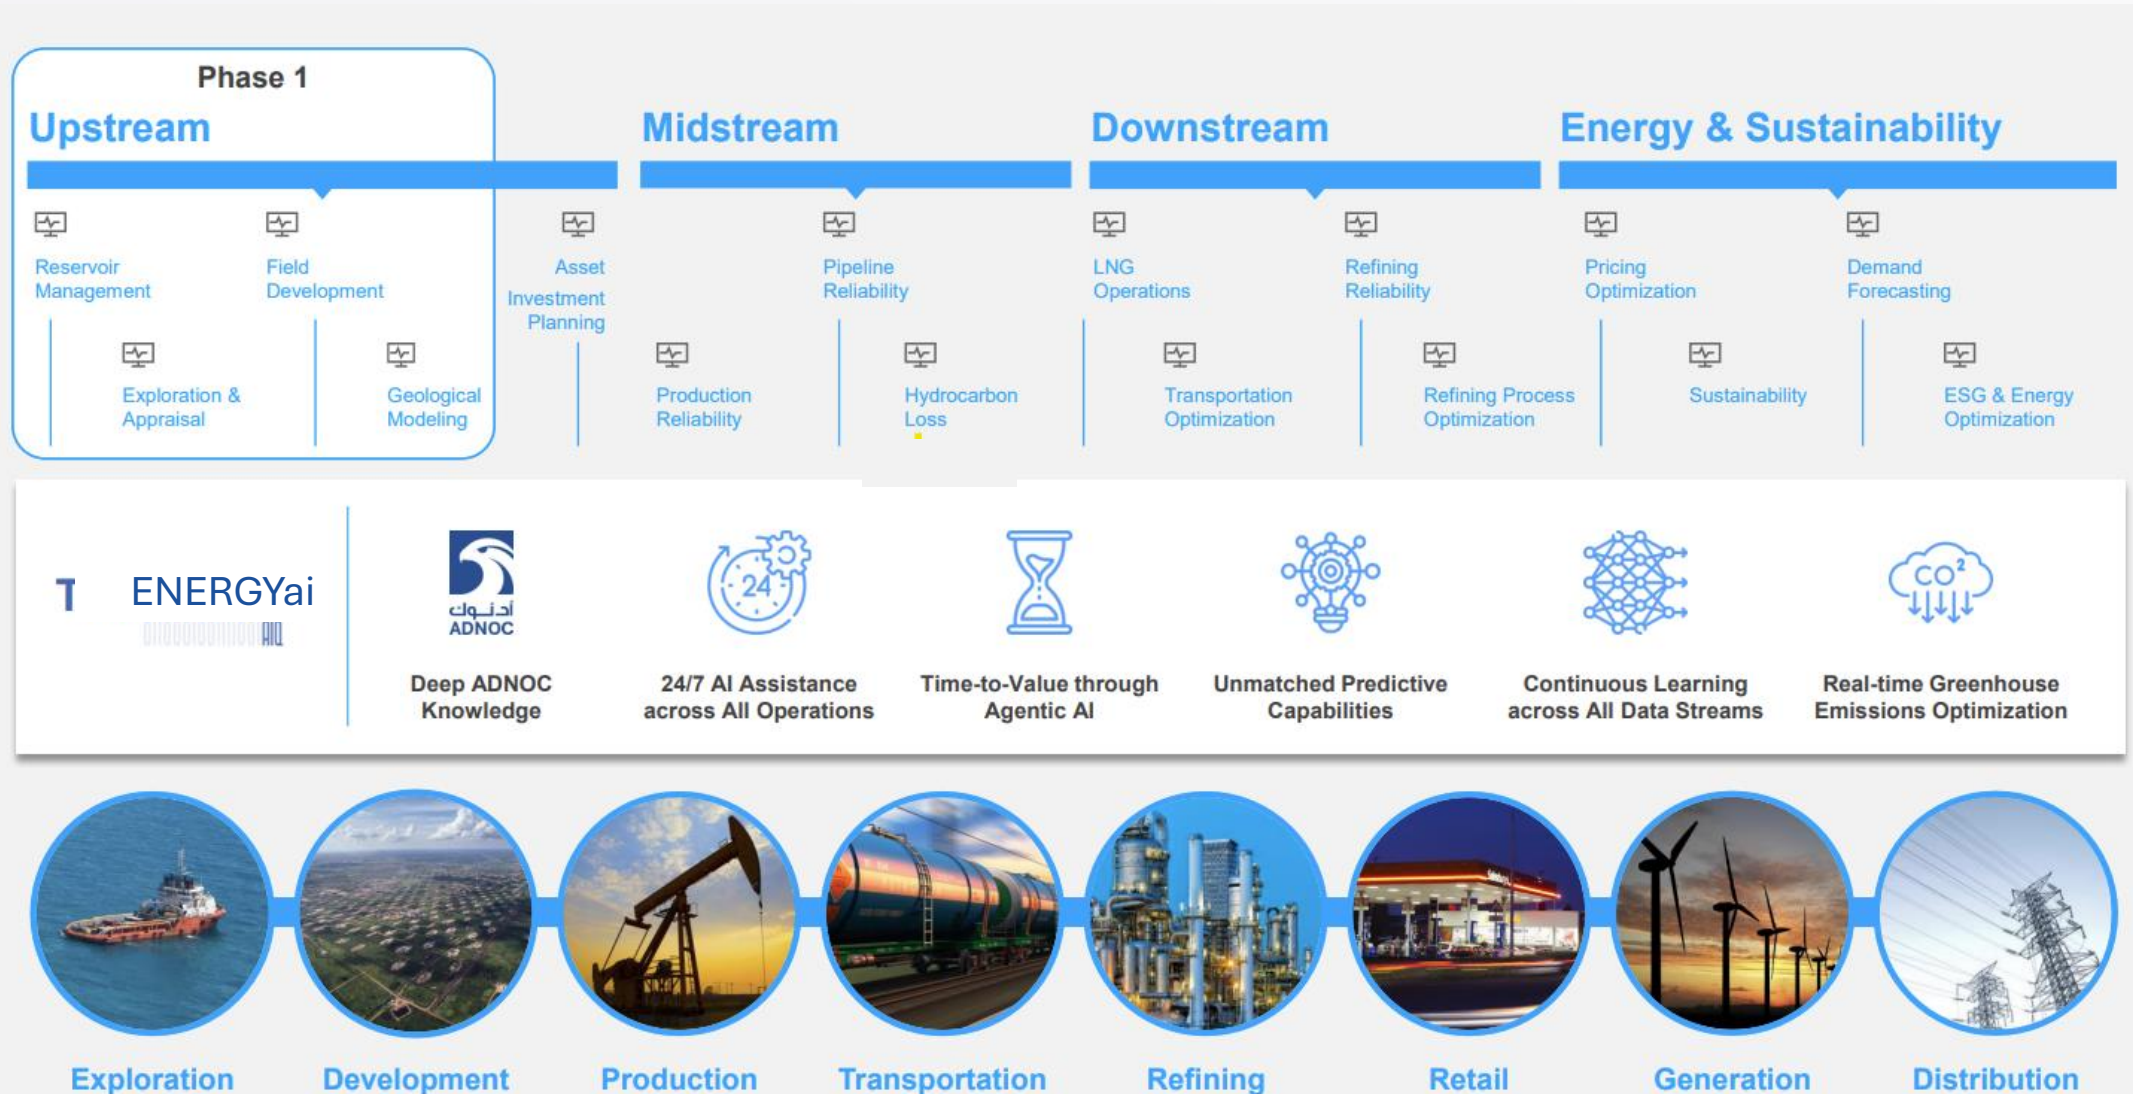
Phase 1

Upstream

Reservoir Management

Field Development

Asset Investment Planning

Exploration & Appraisal

Geological Modeling

Midstream

Pipeline Reliability

Production Reliability

Hydrocarbon Loss

Downstream

LNG Operations

Refining Reliability

Transportation Optimization

Refining Process Optimization

Energy & Sustainability

Pricing Optimization

Demand Forecasting

Sustainability

ESG & Energy Optimization

T ENERGYai

أدنوك ADNOC

Deep ADNOC Knowledge

24

24/7 AI Assistance across All Operations

Time-to-Value through Agentic AI

Unmatched Predictive Capabilities

Continuous Learning across All Data Streams

$CO^2$

Real-time Greenhouse Emissions Optimization

Exploration

Development

Production

Transportation

Refining

Retail

Generation

Distribution